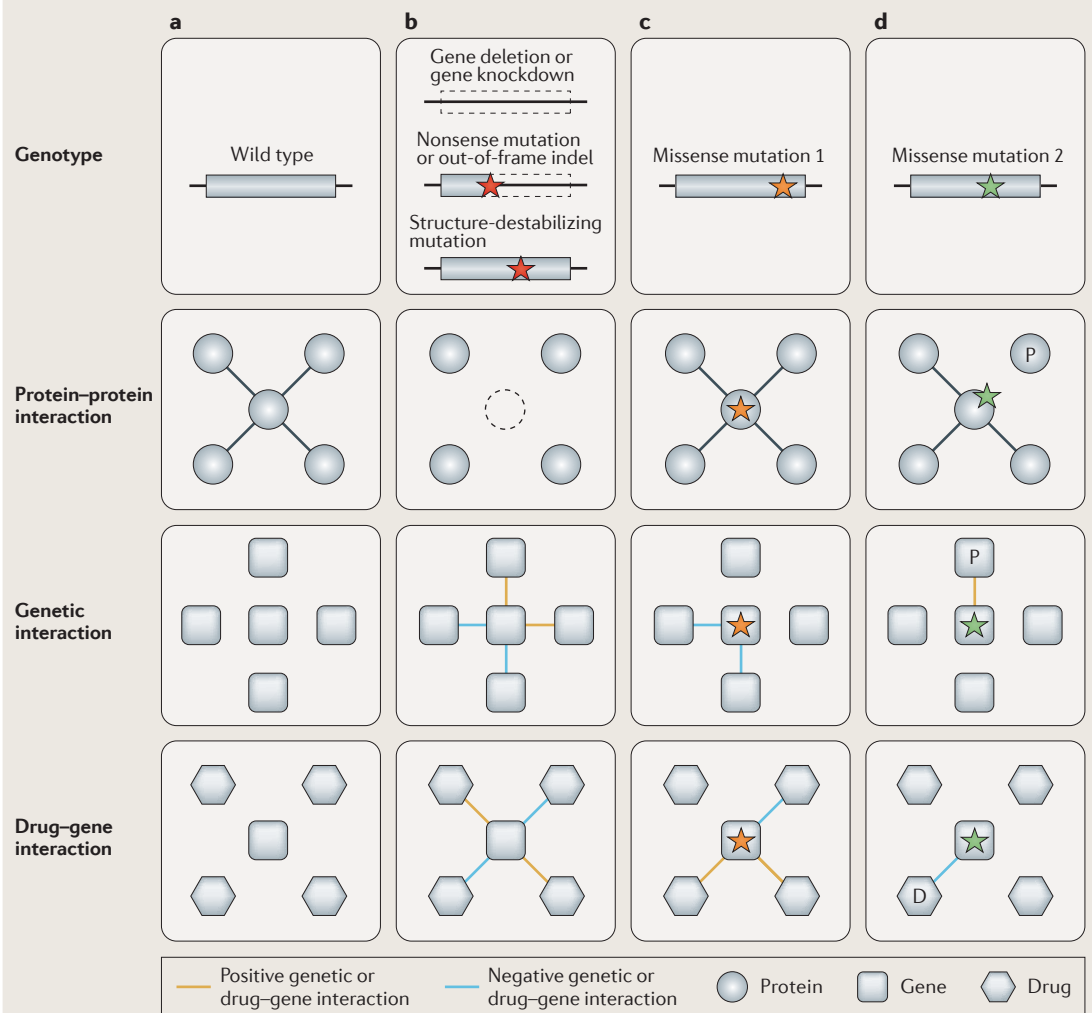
a

b

c

d

Genotype

Wild type

Gene deletion or gene knockdown

Nonsense mutation or out-of-frame indel

Structure-destabilizing mutation

Missense mutation 1

Missense mutation 2

Protein–protein interaction

P

Genetic interaction

P

Drug–gene interaction

D

Positive genetic or drug–gene interaction

Negative genetic or drug–gene interaction

Protein

Gene

Drug